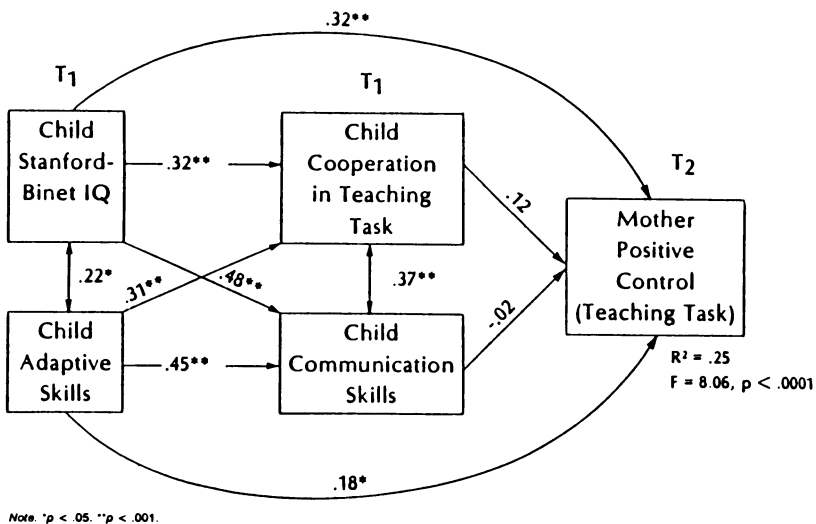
.32**

$T_1$

Child Stanford-Binet IQ

.32**

$T_1$

Child Cooperation in Teaching Task

.12

$T_2$

Mother Positive Control (Teaching Task)

.22*

.31**

.48**

.37**

-.02

Child Adaptive Skills

.45**

Child Communication Skills

$R^2 = .25$

F = 8.06, p < .0001

.18*

Note. *p < .05. **p < .001.